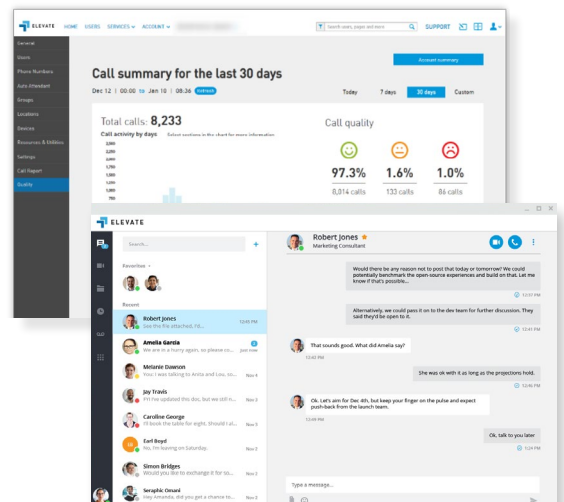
ELEVATE HOME USERS SERVICES ACCOUNT

Search users, pages and more

SUPPORT

General
Users
Phone Numbers
Auto Attendant
Groups
Locations
Devices
Resources & Utilities
Settings
Call Report
Quality

Account summary

Call summary for the last 30 days

Dec 12 | 00:00 to Jan 10 | 08:36

Today 7 days 30 days Custom

Total calls: 8,233

Call activity by days

Select sections in the chart for more information

2,500
2,250
2,000
1,750
1,500
1,250
1,000
750

Call quality

97.3%
8,814 calls

1.6%
133 calls

1.0%
86 calls

ELEVATE

Search...

Favorites

Recent

Robert Jones
See the file attached, Fol...
12:48 PM

Amelia Garcia
We are in a hurry again, we please
just now

Melanie Dawson
Yes! I was talking to Anita and Lou, so...
Nov 4

Jay Travis
Yes! I've updated this doc, have you...
Nov 3

Caroline George
I'll book the table for eight. Should I have...
Nov 3

Earl Boyd
No, I'm leaving on Saturday.
Nov 3

Simon Bridges
Do you want me to exchange it for the...
Nov 3

Seraphic Omani
Amelia, did you get a chance to...
Nov 3

Robert Jones
Marketing Consultant

Would there be any reason not to post that today or tomorrow? We could potentially benchmark the open-source experiences and build on that. Let me know if that's possible...

12:31 PM

Alternatively, we could pass it on to the dev team for further discussion. They said they'd be open to it.

12:41 PM

That sounds good. What did Amelia say?

12:45 PM

She was ok with it as long as the projections hold.

12:46 PM

Ok. Let's aim for Dec 4th, but keep your finger on the pulse and expect push-back from the launch team.

12:49 PM

Ok, talk to you later

12:49 PM

Type a message...